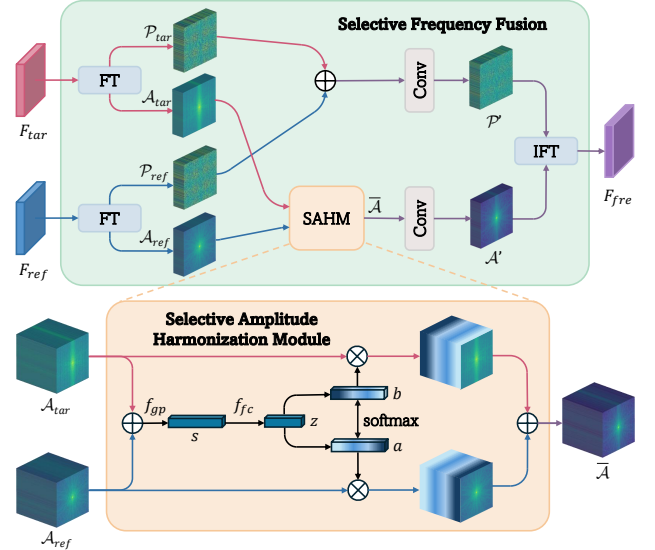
Selective Frequency Fusion

$F_{tar}$

FT

$\mathcal{P}_{tar}$

$\mathcal{A}_{tar}$

$\oplus$

Conv

$\mathcal{P}'$

IFT

$F_{fre}$

$F_{ref}$

FT

$\mathcal{P}_{ref}$

$\mathcal{A}_{ref}$

SAHM

$\overline{\mathcal{A}}$

Conv

$\mathcal{A}'$

Selective Amplitude Harmonization Module

$\mathcal{A}_{tar}$

$\otimes$

$f_{gp}$

$f_{fc}$

$b$

$s$

$z$

softmax

$a$

$\otimes$

$\mathcal{A}_{ref}$

$\overline{\mathcal{A}}$